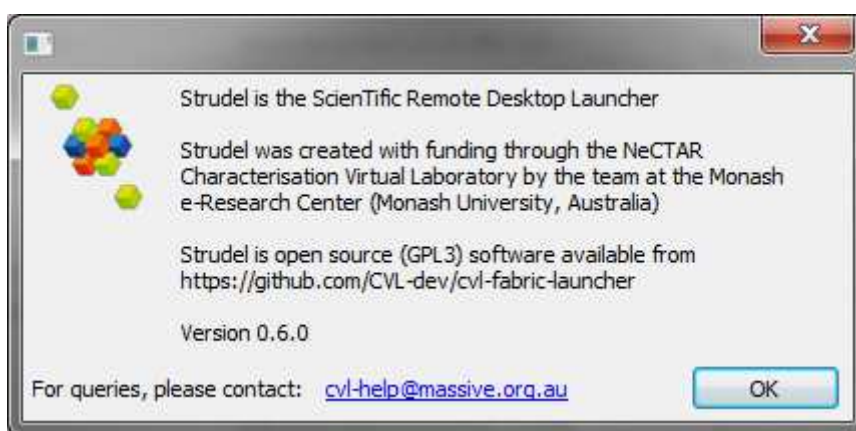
Strudel is the ScienTific Remote Desktop Launcher

Strudel was created with funding through the NeCTAR Characterisation Virtual Laboratory by the team at the Monash e-Research Center (Monash University, Australia)

Strudel is open source (GPL3) software available from https://github.com/CVL-dev/cvl-fabric-launcher

Version 0.6.0

For queries, please contact: cvl-help@massive.org.au

OK